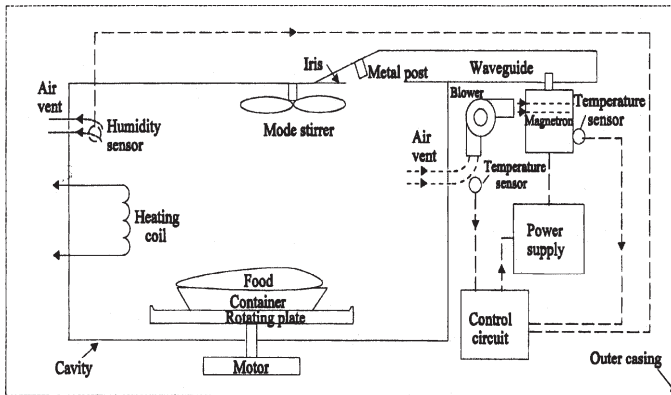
Iris
Metal post
Waveguide
Air vent
Humidity sensor
Mode stirrer
Blower
Magnetron
Temperature sensor
Air vent
Temperature sensor
Heating coil
Power supply
Food
Container
Rotating plate
Control circuit
Cavity
Motor
Outer casing